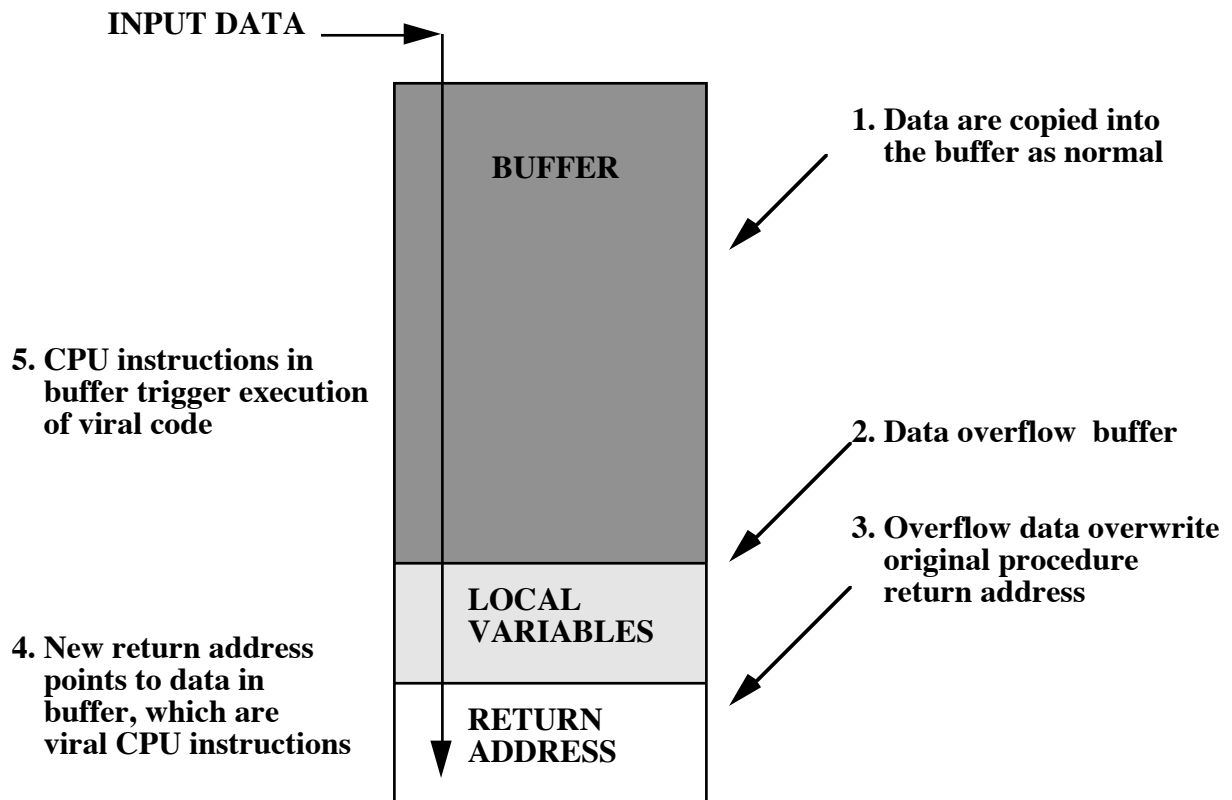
INPUT DATA

BUFFER

1. Data are copied into the buffer as normal

5. CPU instructions in buffer trigger execution of viral code

2. Data overflow buffer

3. Overflow data overwrite original procedure return address

LOCAL VARIABLES

4. New return address points to data in buffer, which are viral CPU instructions

RETURN ADDRESS